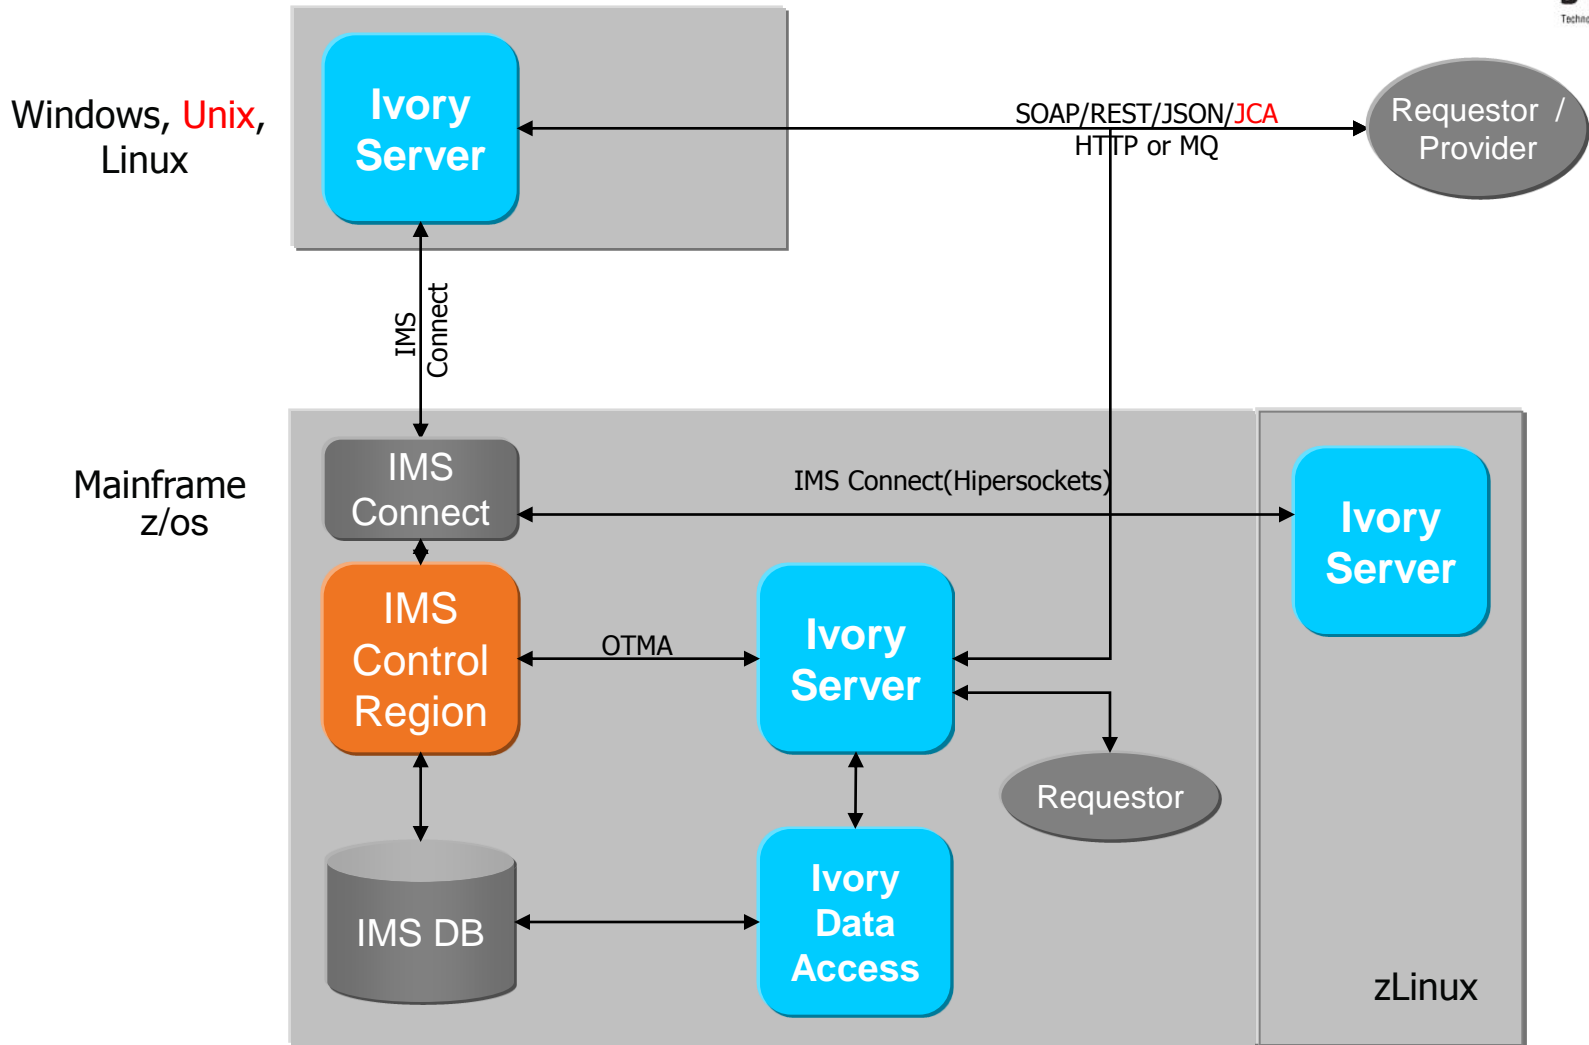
Windows, Unix, Linux

Ivory Server

SOAP/REST/JSON/JCA
HTTP or MQ

Requestor / Provider

IMS Connect

Mainframe z/os

IMS Connect

IMS Connect(Hipersockets)

Ivory Server

IMS Control Region

OTMA

Ivory Server

Requestor

IMS DB

Ivory Data Access

zLinux

Techn